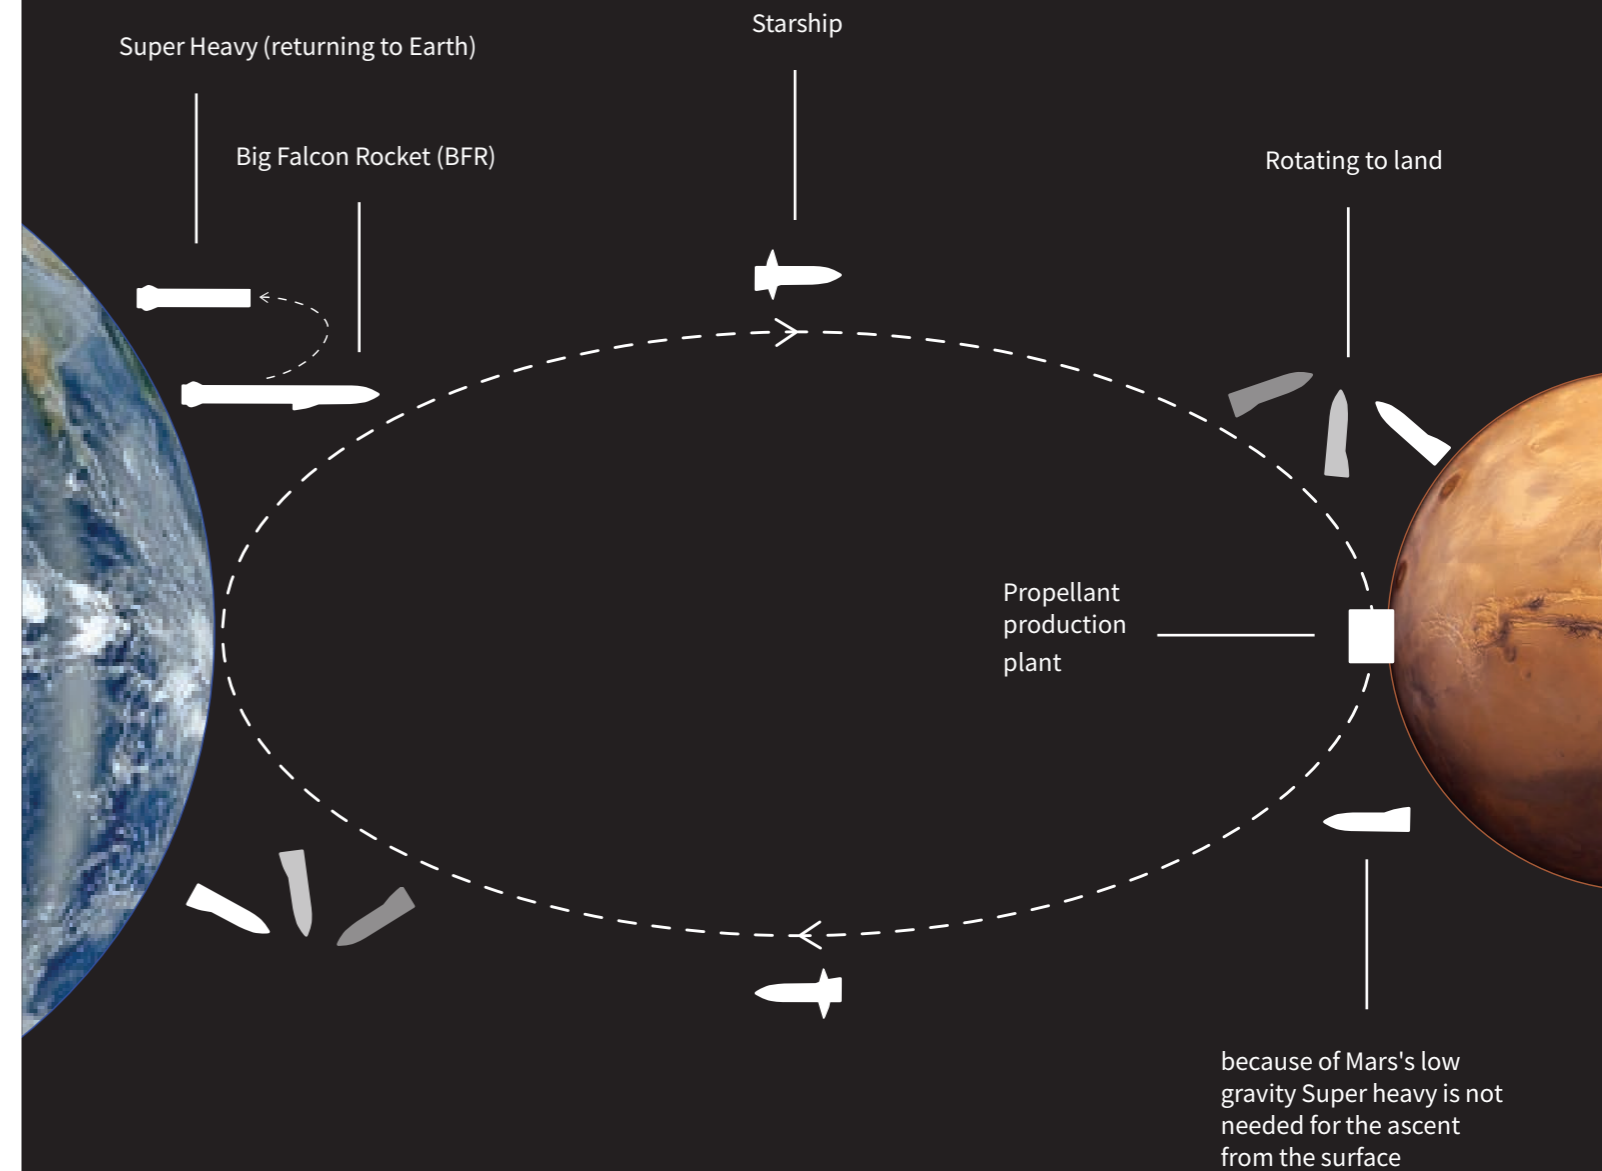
Super Heavy (returning to Earth)

Starship

Big Falcon Rocket (BFR)

Rotating to land

Propellant production plant

because of Mars's low gravity Super heavy is not needed for the ascent from the surface